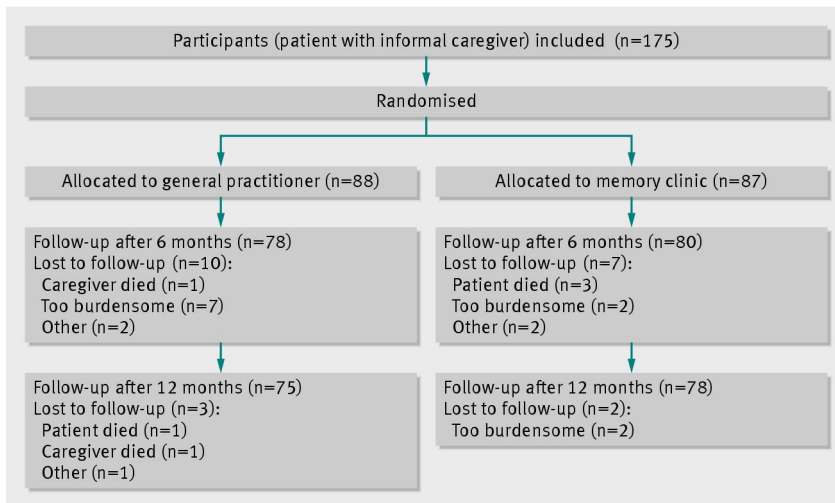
Participants (patient with informal caregiver) included (n=175)

Randomised

Allocated to general practitioner (n=88)

Allocated to memory clinic (n=87)

Follow-up after 6 months (n=78)
Lost to follow-up (n=10):
Caregiver died (n=1)
Too burdensome (n=7)
Other (n=2)

Follow-up after 6 months (n=80)
Lost to follow-up (n=7):
Patient died (n=3)
Too burdensome (n=2)
Other (n=2)

Follow-up after 12 months (n=75)
Lost to follow-up (n=3):
Patient died (n=1)
Caregiver died (n=1)
Other (n=1)

Follow-up after 12 months (n=78)
Lost to follow-up (n=2):
Too burdensome (n=2)